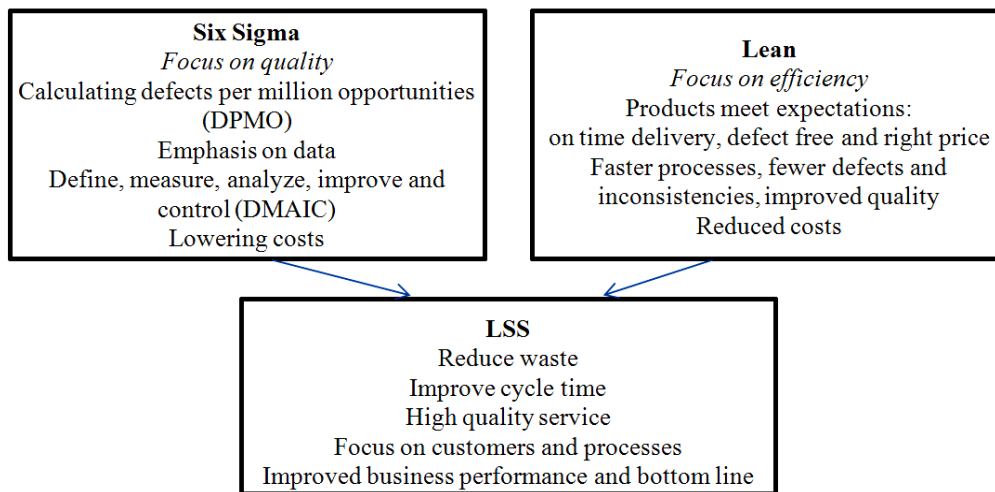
Six Sigma
*Focus on quality*
Calculating defects per million opportunities (DPMO)
Emphasis on data
Define, measure, analyze, improve and control (DMAIC)
Lowering costs

Lean
*Focus on efficiency*
Products meet expectations:
on time delivery, defect free and right price
Faster processes, fewer defects and inconsistencies, improved quality
Reduced costs

LSS
Reduce waste
Improve cycle time
High quality service
Focus on customers and processes
Improved business performance and bottom line